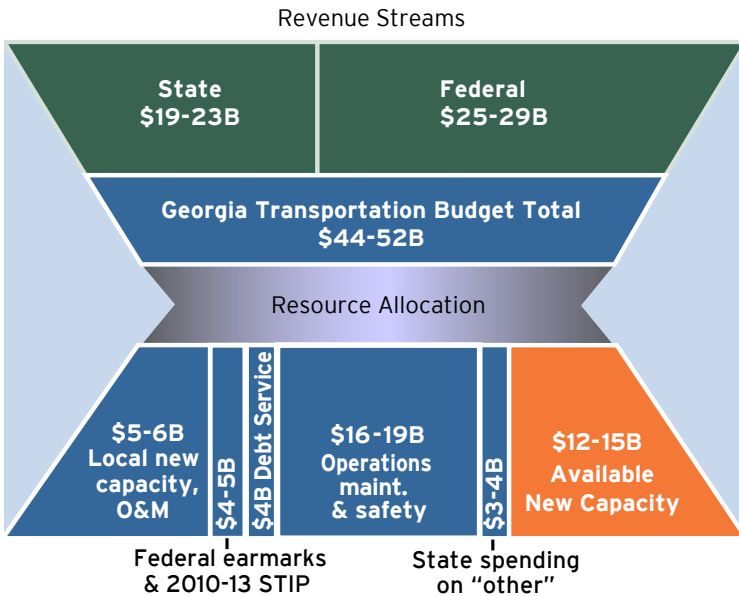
Revenue Streams

State
$19-23B

Federal
$25-29B

Georgia Transportation Budget Total
$44-52B

Resource Allocation

$5-6B
Local new capacity, O&M

$4-5B

$4B Debt Service

$16-19B
Operations maint. & safety

$3-4B

$12-15B
Available New Capacity

Federal earmarks & 2010-13 STIP

State spending on "other"